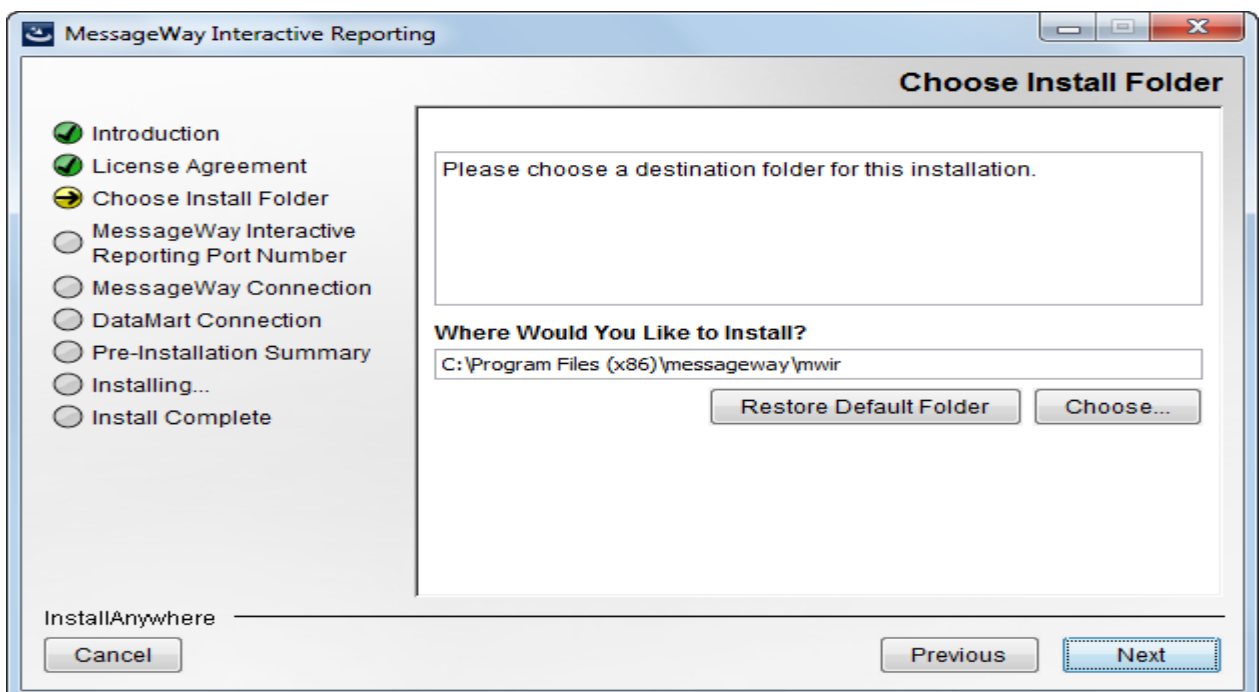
MessageWay Interactive Reporting

Choose Install Folder

Introduction
License Agreement
Choose Install Folder
MessageWay Interactive Reporting Port Number
MessageWay Connection
DataMart Connection
Pre-Installation Summary
Installing...
Install Complete

Please choose a destination folder for this installation.

Where Would You Like to Install?

C:\Program Files (x86)\messageway\mwir

Restore Default Folder

Choose...

InstallAnywhere

Cancel

Previous

Next